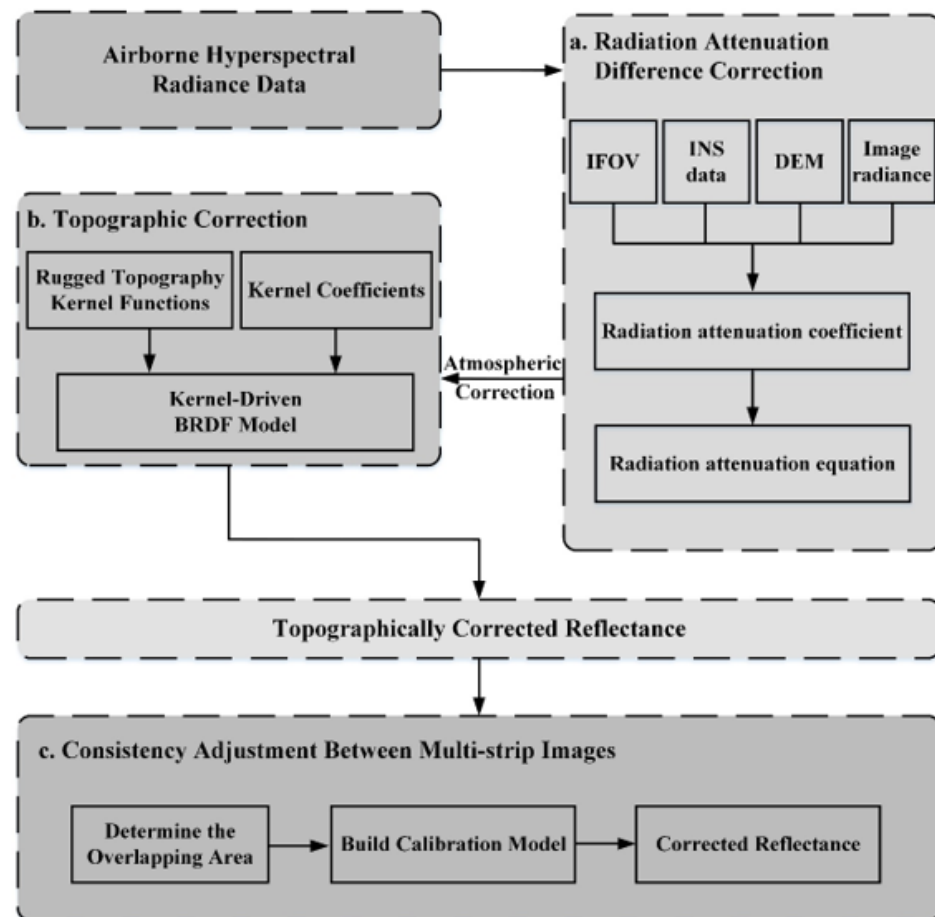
Airborne Hyperspectral Radiance Data

a. Radiation Attenuation Difference Correction

IFOV

INS data

DEM

Image radiance

Radiation attenuation coefficient

Radiation attenuation equation

b. Topographic Correction

Rugged Topography Kernel Functions

Kernel Coefficients

Kernel-Driven BRDF Model

Atmospheric Correction

Topographically Corrected Reflectance

c. Consistency Adjustment Between Multi-strip Images

Determine the Overlapping Area

Build Calibration Model

Corrected Reflectance